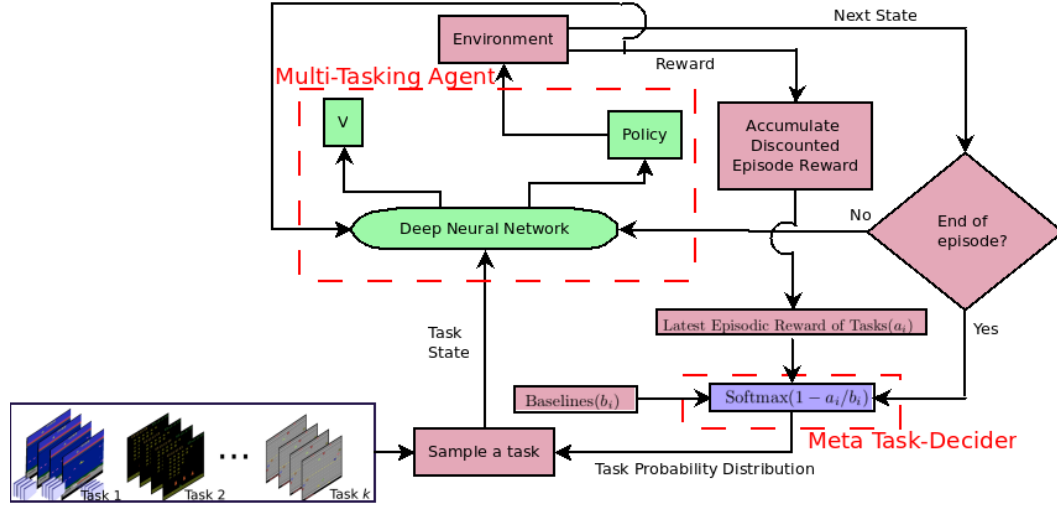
Next State

Environment

Reward

Multi-Tasking Agent

V

Policy

Accumulate Discounted Episode Reward

No

End of episode?

Deep Neural Network

Yes

Latest Episodic Reward of Tasks$(a_i)$

Task State

Baselines$(b_i)$

Softmax$(1 - a_i/b_i)$

Meta Task-Decider

Task 1

Task 2

...

Task $k$

Sample a task

Task Probability Distribution